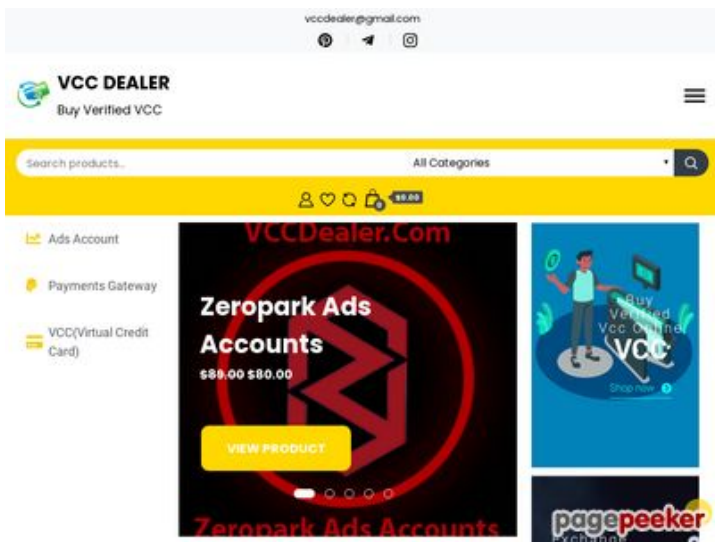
vccdealer@gmail.com

VCC DEALER
Buy Verified VCC

Search products...
All Categories

0 $0.00

Ads Account
Payments Gateway
VCC(Virtual Credit Card)

VCCDealer.Com
Zeropark Ads Accounts
$89.00 $80.00
VIEW PRODUCT
Zeropark Ads Accounts

Buy Verified Vcc Online
VCC
Shop now

Exchange
pagepeeker